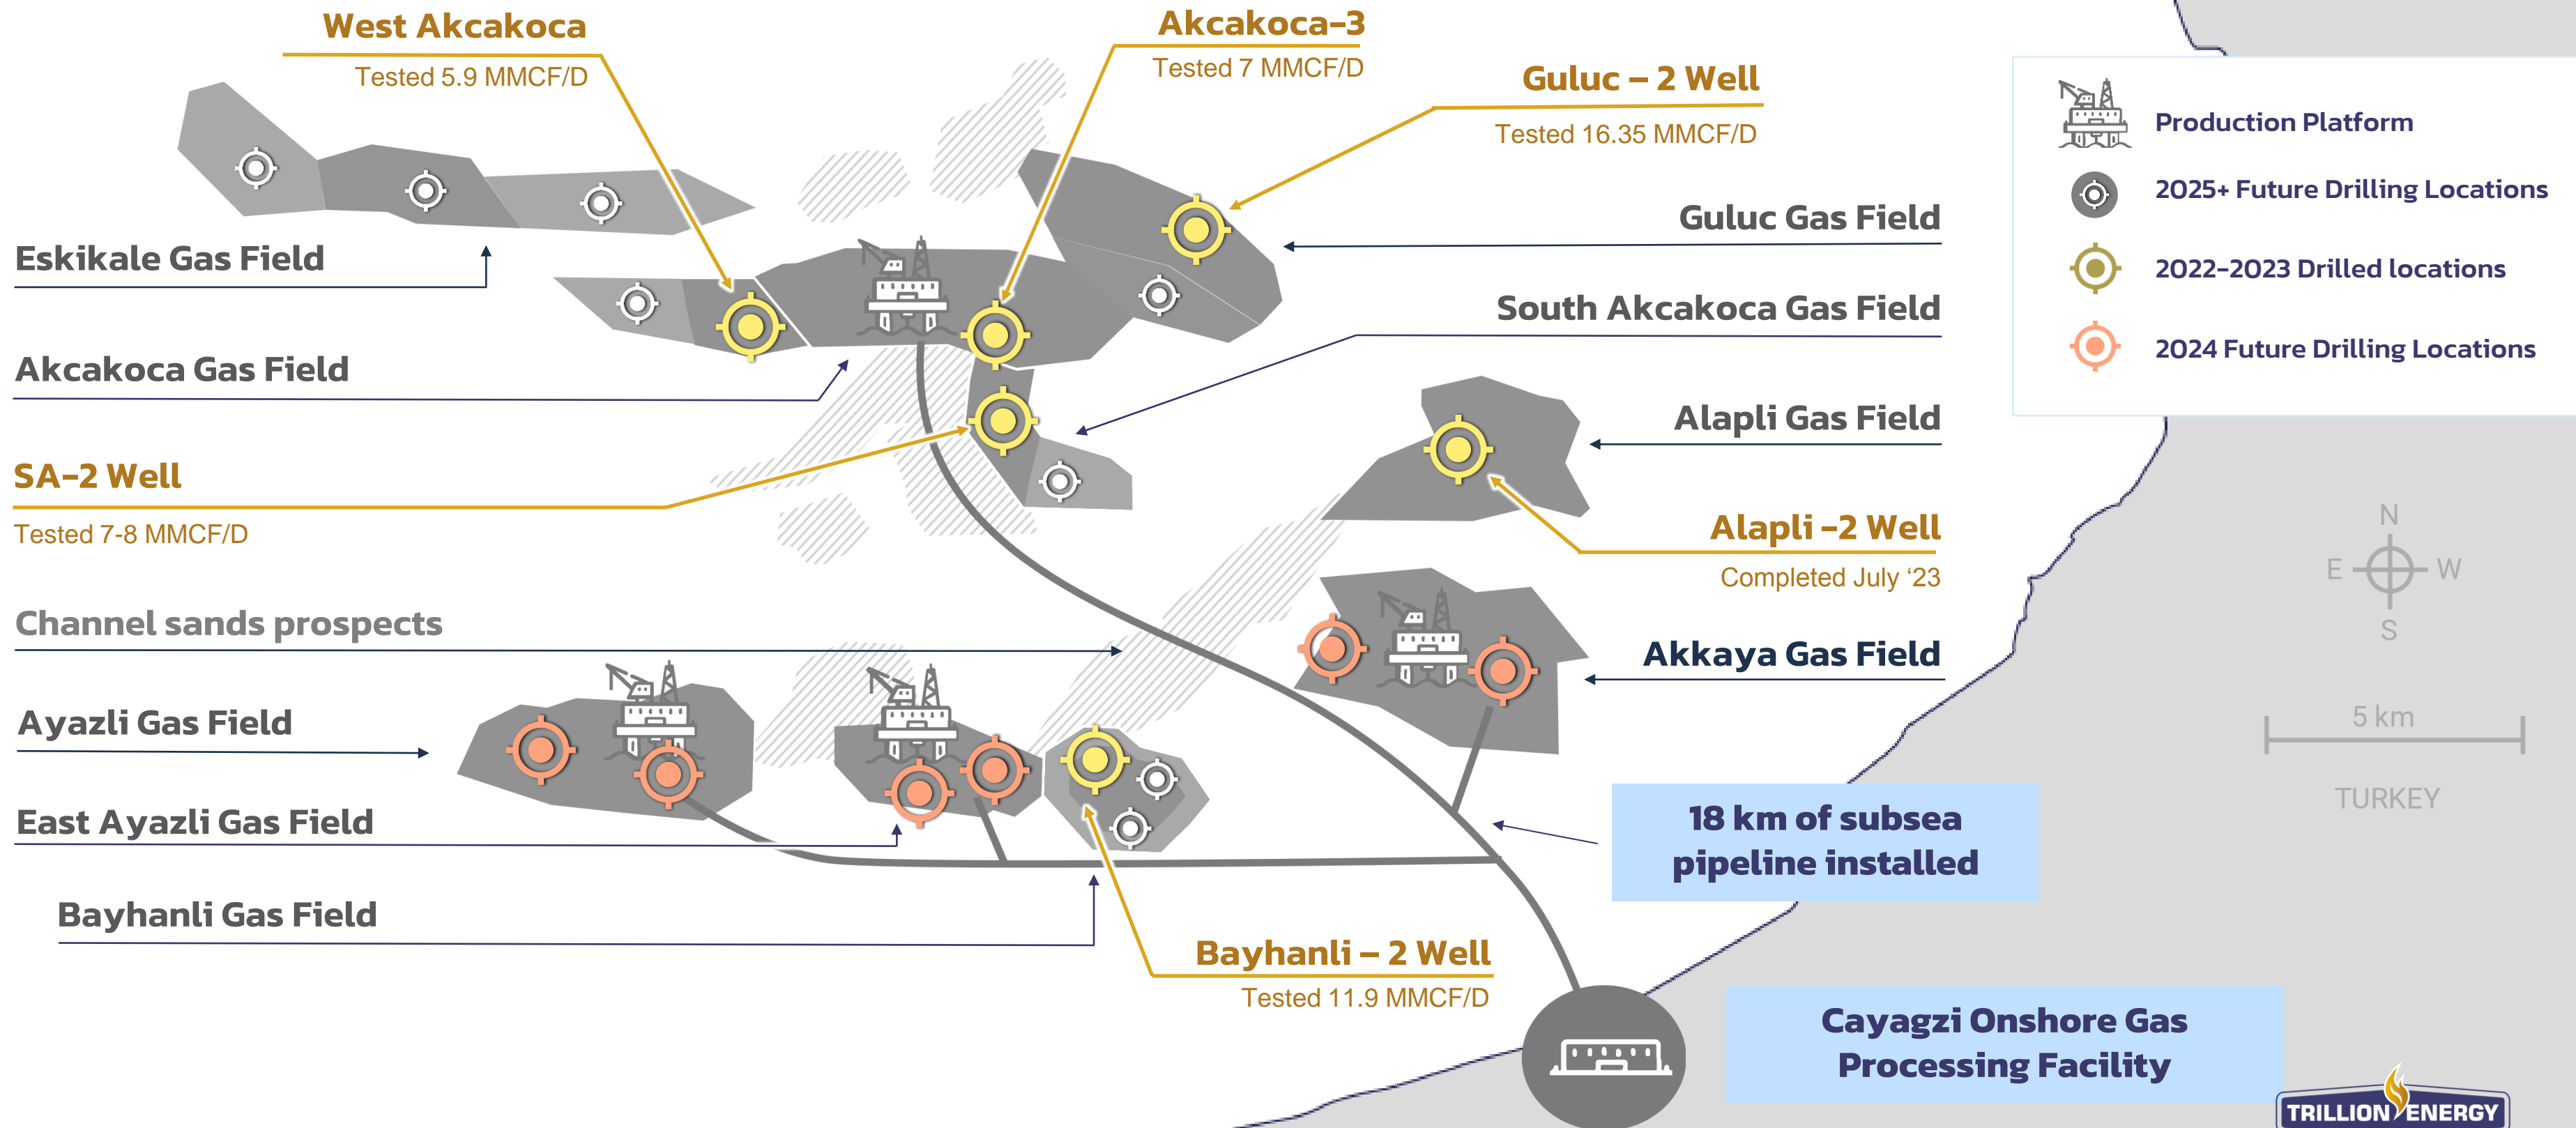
West Akcakoca
Tested 5.9 MMCF/D

Akcakoca-3
Tested 7 MMCF/D

Guluc – 2 Well
Tested 16.35 MMCF/D

Production Platform
2025+ Future Drilling Locations
2022-2023 Drilled locations
2024 Future Drilling Locations

Eskikale Gas Field

Guluc Gas Field

Akcakoca Gas Field

South Akcakoca Gas Field

Alapli Gas Field

SA-2 Well
Tested 7-8 MMCF/D

Alapli -2 Well
Completed July '23

N
E
W
S

Channel sands prospects

Akkaya Gas Field

Ayazli Gas Field

5 km

East Ayazli Gas Field

18 km of subsea pipeline installed

TURKEY

Bayhanli Gas Field

Bayhanli – 2 Well
Tested 11.9 MMCF/D

Cayagzi Onshore Gas Processing Facility

TRILLION ENERGY